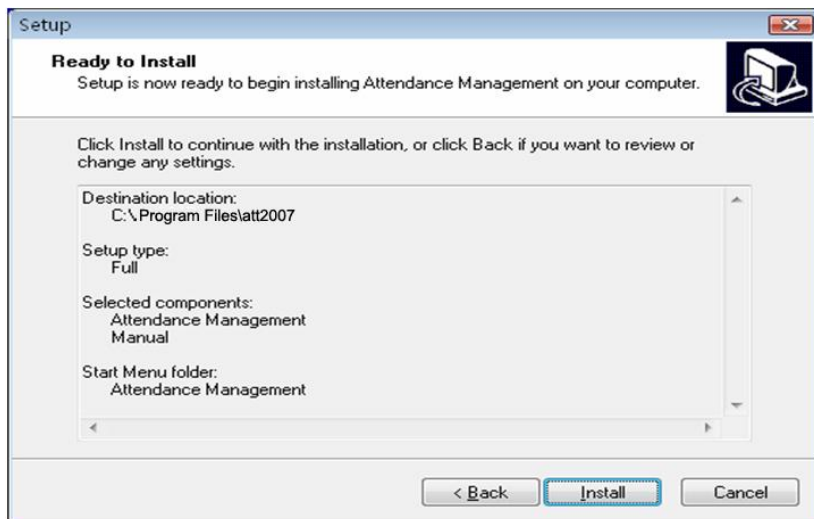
Setup

Ready to Install
Setup is now ready to begin installing Attendance Management on your computer.

Click Install to continue with the installation, or click Back if you want to review or change any settings.

Destination location:
C:\Program Files\att2007

Setup type:
Full

Selected components:
Attendance Management
Manual

Start Menu folder:
Attendance Management

< Back
Install
Cancel